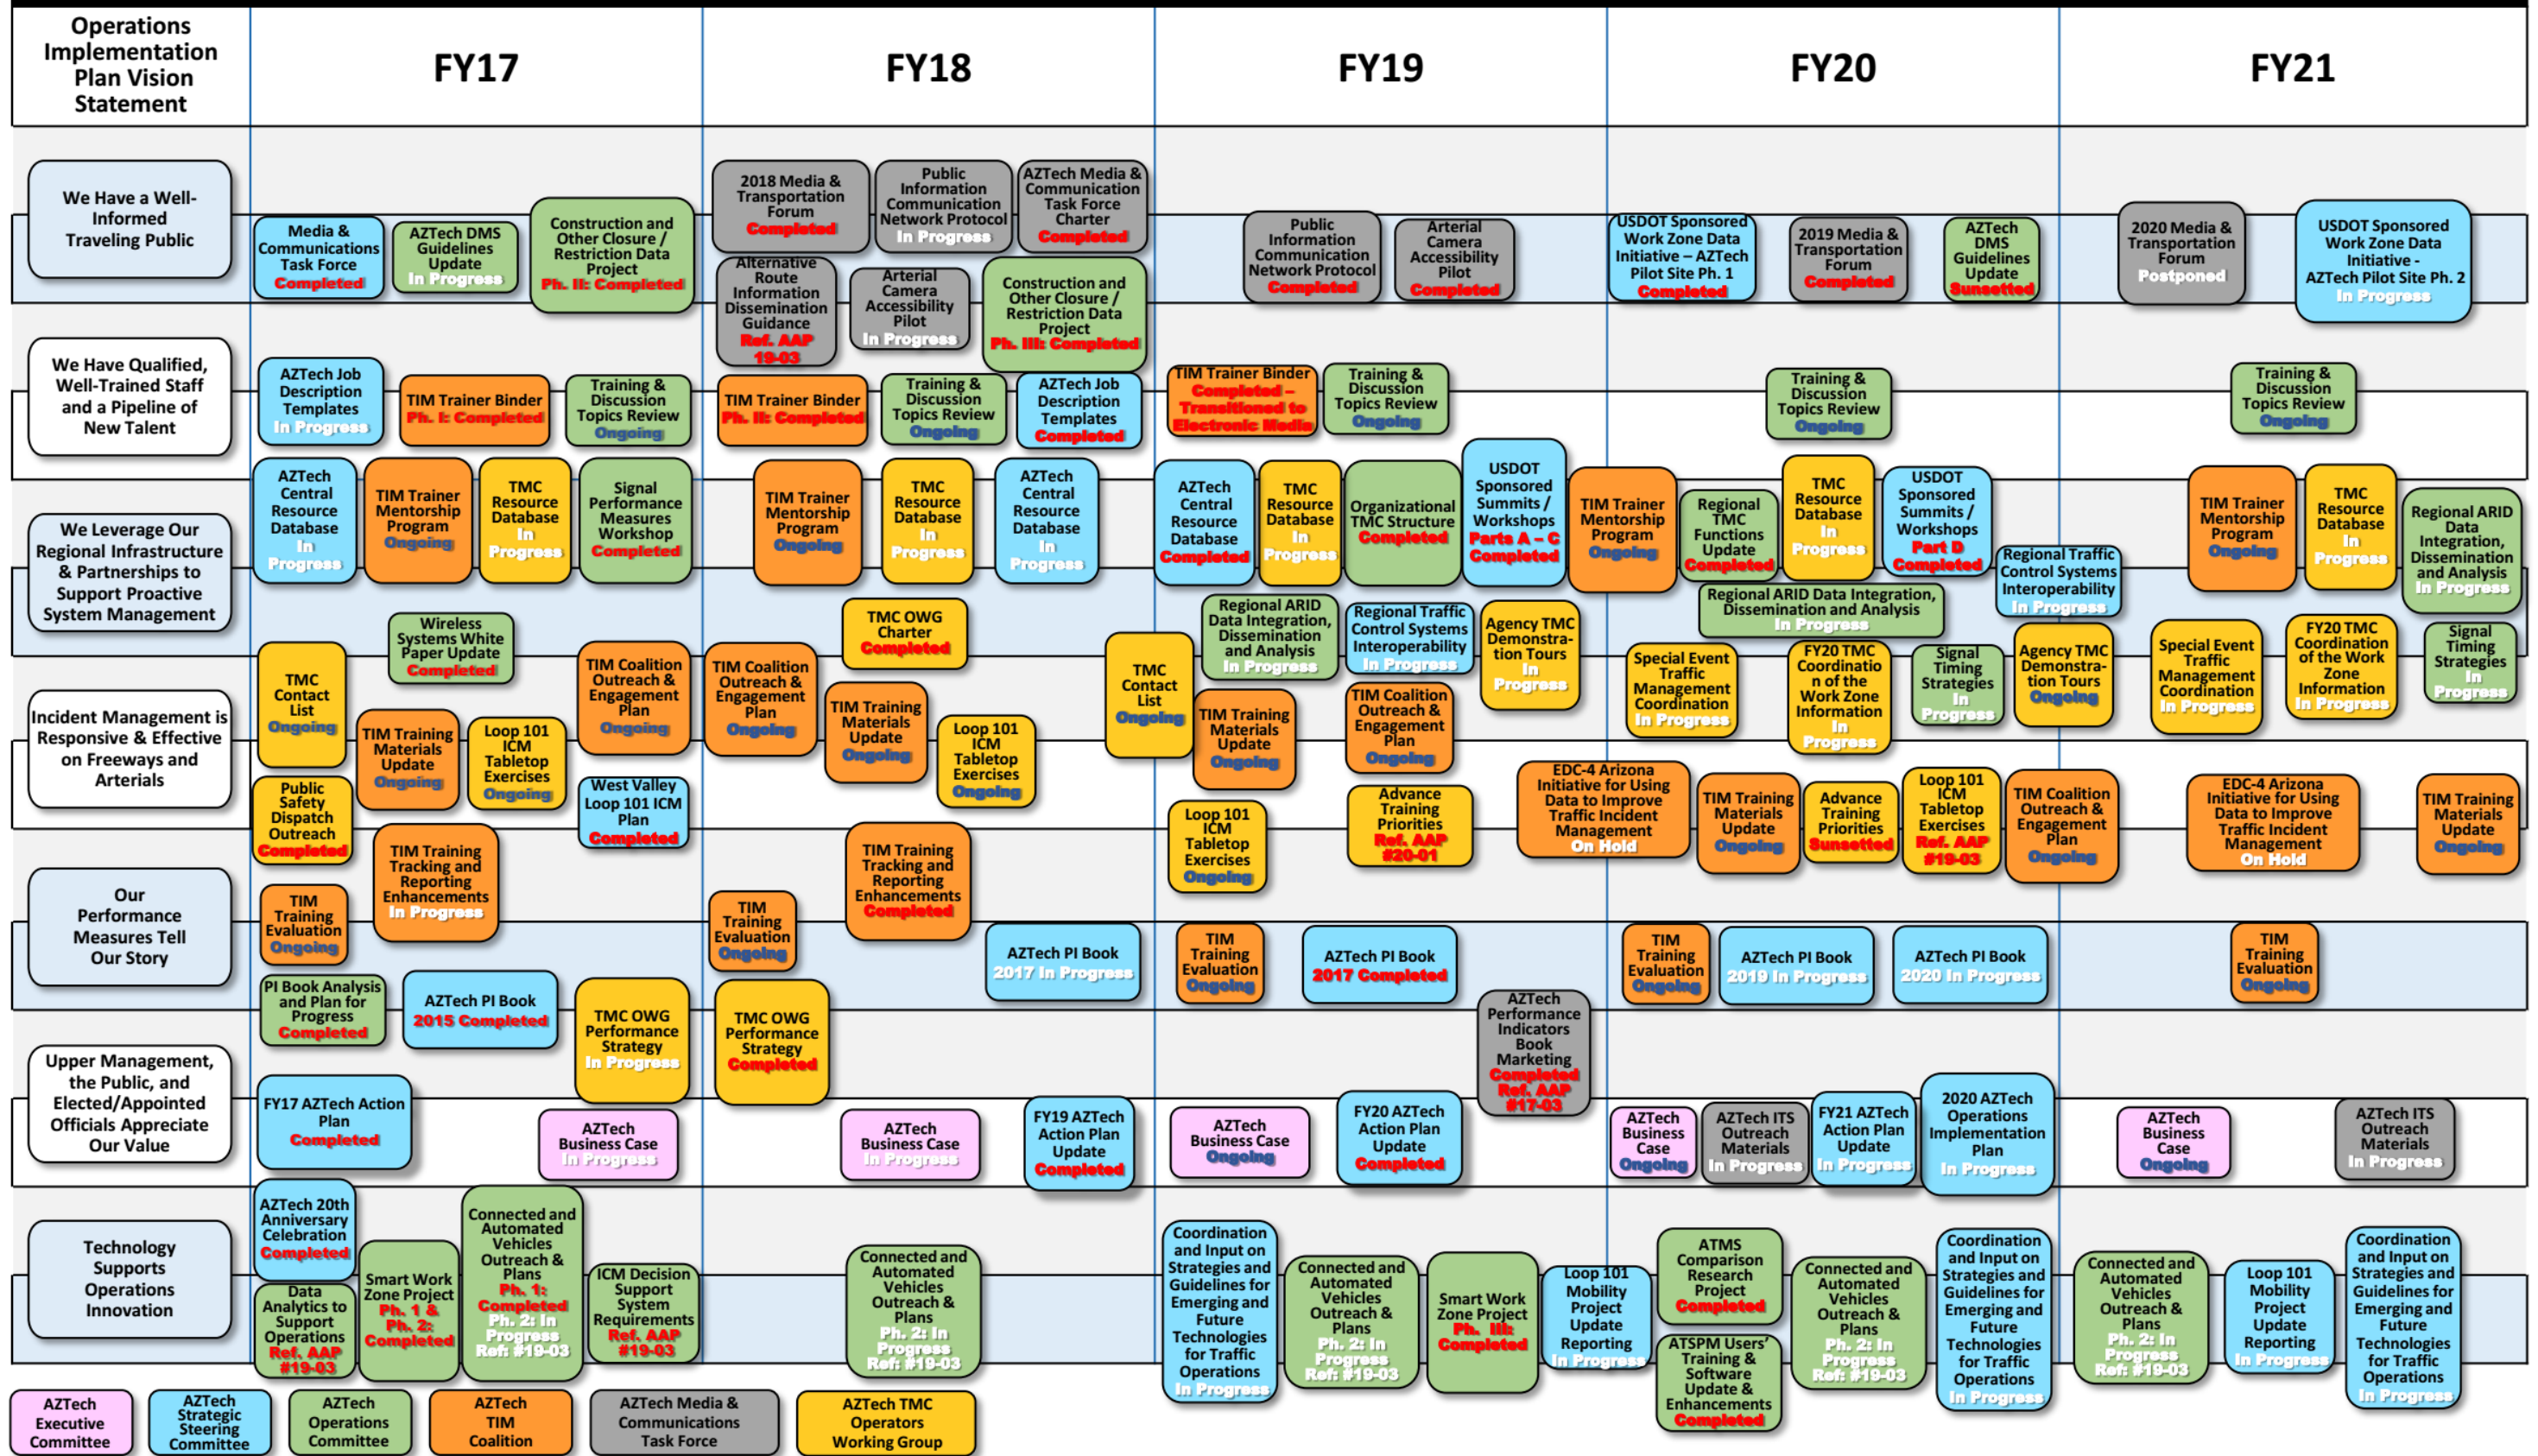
Operations Implementation Plan Vision Statement

FY17

FY18

FY19

FY20

FY21

We Have a Well-Informed Traveling Public

Media & Communications Task Force Update Completed

AZTech DMS Guidelines Update In Progress

Construction and Other Closure / Restriction Data Project Ph. II: Completed

2018 Media & Transportation Forum Completed

Public Information Communication Network Protocol In Progress

AZTech Media & Communication Task Force Charter Completed

Alternative Route Information Dissemination Guidance Ref. AAP 19-03

Arterial Camera Accessibility Pilot In Progress

Construction and Other Closure / Restriction Data Project Ph. III: Completed

Public Information Communication Network Protocol Completed

Arterial Camera Accessibility Pilot Completed

USDOT Sponsored Work Zone Data Initiative – AZTech Pilot Site Ph. 1 Completed

2019 Media & Transportation Forum Completed

AZTech DMS Guidelines Update Sunsetted

2020 Media & Transportation Forum Postponed

USDOT Sponsored Work Zone Data Initiative - AZTech Pilot Site Ph. 2 In Progress

We Have Qualified, Well-Trained Staff and a Pipeline of New Talent

AZTech Job Description Templates In Progress

TIM Trainer Binder Ph. I: Completed

Training & Discussion Topics Review Ongoing

TIM Trainer Binder Ph. II: Completed

Training & Discussion Topics Review Ongoing

AZTech Job Description Templates Completed

TIM Trainer Binder Completed – Transitioned to Electronic Media

Training & Discussion Topics Review Ongoing

Training & Discussion Topics Review Ongoing

Training & Discussion Topics Review Ongoing

We Leverage Our Regional Infrastructure & Partnerships to Support Proactive System Management

AZTech Central Resource Database In Progress

TIM Trainer Mentorship Program Ongoing

TMC Resource Database In Progress

Signal Performance Measures Workshop Completed

TIM Trainer Mentorship Program Ongoing

TMC Resource Database In Progress

AZTech Central Resource Database In Progress

AZTech Central Resource Database Completed

TMC Resource Database In Progress

Organizational TMC Structure Completed

USDOT Sponsored Summits / Workshops Parts A – C Completed

TIM Trainer Mentorship Program Ongoing

Regional TMC Functions Update Completed

TMC Resource Database In Progress

USDOT Sponsored Summits / Workshops Part D Completed

Regional Traffic Control Systems Interoperability In Progress

TIM Trainer Mentorship Program Ongoing

TMC Resource Database In Progress

Regional ARID Data Integration, Dissemination and Analysis In Progress

Wireless Systems White Paper Update Completed

TMC OWG Charter Completed

Regional ARID Data Integration, Dissemination and Analysis In Progress

Regional Traffic Control Systems Interoperability In Progress

Agency TMC Demonstration Tours In Progress

Regional ARID Data Integration, Dissemination and Analysis In Progress

Incident Management is Responsive & Effective on Freeways and Arterials

TMC Contact List Ongoing

TIM Training Materials Update Ongoing

Loop 101 ICM Tabletop Exercises Ongoing

TIM Coalition Outreach & Engagement Plan Ongoing

West Valley Loop 101 ICM Plan Completed

Public Safety Dispatch Outreach Completed

TIM Training Tracking and Reporting Enhancements In Progress

TIM Coalition Outreach & Engagement Plan Ongoing

TIM Training Materials Update Ongoing

Loop 101 ICM Tabletop Exercises Ongoing

TIM Training Tracking and Reporting Enhancements Completed

TMC Contact List Ongoing

TIM Training Materials Update Ongoing

TIM Coalition Outreach & Engagement Plan Ongoing

Loop 101 ICM Tabletop Exercises Ongoing

Advance Training Priorities Ref. AAP #20-01

Special Event Traffic Management Coordination In Progress

FY20 TMC Coordination of the Work Zone Information In Progress

Signal Timing Strategies In Progress

Agency TMC Demonstration Tours Ongoing

EDC-4 Arizona Initiative for Using Data to Improve Traffic Incident Management On Hold

TIM Training Materials Update Ongoing

Advance Training Priorities Sunsetted

Loop 101 ICM Tabletop Exercises Ref. AAP #19-03

TIM Coalition Outreach & Engagement Plan Ongoing

Special Event Traffic Management Coordination In Progress

FY20 TMC Coordination of the Work Zone Information In Progress

Signal Timing Strategies In Progress

EDC-4 Arizona Initiative for Using Data to Improve Traffic Incident Management On Hold

TIM Training Materials Update Ongoing

Our Performance Measures Tell Our Story

TIM Training Evaluation Ongoing

TIM Training Evaluation Ongoing

AZTech PI Book 2017 In Progress

TIM Training Evaluation Ongoing

AZTech PI Book 2017 Completed

TIM Training Evaluation Ongoing

AZTech PI Book 2019 In Progress

AZTech PI Book 2020 In Progress

TIM Training Evaluation Ongoing

PI Book Analysis and Plan for Progress Completed

AZTech PI Book 2015 Completed

TMC OWG Performance Strategy In Progress

TMC OWG Performance Strategy Completed

AZTech Performance Indicators Book Marketing Completed Ref. AAP #17-03

Upper Management, the Public, and Elected/Appointed Officials Appreciate Our Value

FY17 AZTech Action Plan Completed

AZTech Business Case In Progress

AZTech Business Case In Progress

FY19 AZTech Action Plan Update Completed

AZTech Business Case Ongoing

FY20 AZTech Action Plan Update Completed

AZTech Business Case Ongoing

AZTech ITS Outreach Materials In Progress

FY21 AZTech Action Plan Update In Progress

2020 AZTech Operations Implementation Plan In Progress

AZTech Business Case Ongoing

AZTech ITS Outreach Materials In Progress

Technology Supports Operations Innovation

AZTech 20th Anniversary Celebration Completed

Data Analytics to Support Operations Ref. AAP #19-03

Smart Work Zone Project Ph. 1 & Ph. 2: Completed

Connected and Automated Vehicles Outreach & Plans Ph. 1: Completed Ph. 2: In Progress Ref: #19-03

ICM Decision Support System Requirements Ref. AAP #19-03

Connected and Automated Vehicles Outreach & Plans Ph. 2: In Progress Ref: #19-03

Coordination and Input on Strategies and Guidelines for Emerging and Future Technologies for Traffic Operations In Progress

Connected and Automated Vehicles Outreach & Plans Ph. 2: In Progress Ref: #19-03

Smart Work Zone Project Ph. III: Completed

Loop 101 Mobility Project Update Reporting In Progress

ATMS Comparison Research Project Completed

ATSPM Users' Training & Software Update & Enhancements Completed

Connected and Automated Vehicles Outreach & Plans Ph. 2: In Progress Ref: #19-03

Coordination and Input on Strategies and Guidelines for Emerging and Future Technologies for Traffic Operations In Progress

Connected and Automated Vehicles Outreach & Plans Ph. 2: In Progress Ref: #19-03

Loop 101 Mobility Project Update Reporting In Progress

Coordination and Input on Strategies and Guidelines for Emerging and Future Technologies for Traffic Operations In Progress

AZTech Executive Committee

AZTech Strategic Steering Committee

AZTech Operations Committee

AZTech TIM Coalition

AZTech Media & Communications Task Force

AZTech TMC Operators Working Group